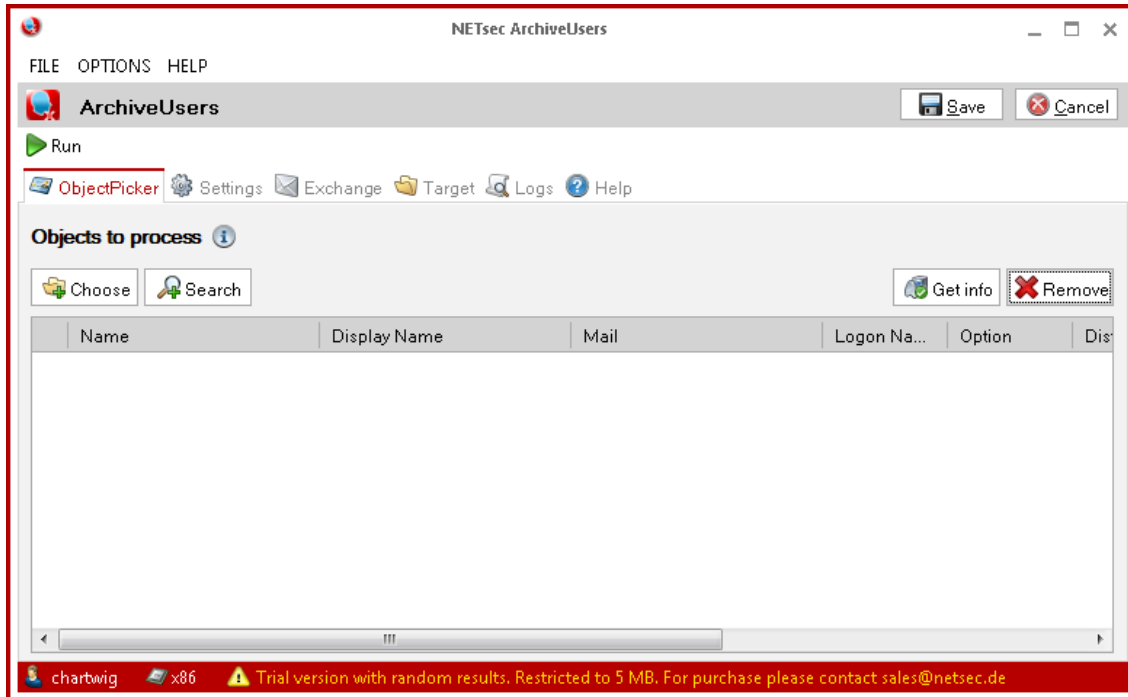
NETsec ArchiveUsers

FILE OPTIONS HELP

ArchiveUsers

Save Cancel

Run

ObjectPicker Settings Exchange Target Logs Help

Objects to process

Choose Search

Get info Remove

| Name | Display Name | Mail | Logon Na... | Option | Dis |
|---|---|---|---|---|---|

chartwig x86 Trial version with random results. Restricted to 5 MB. For purchase please contact sales@netsec.de